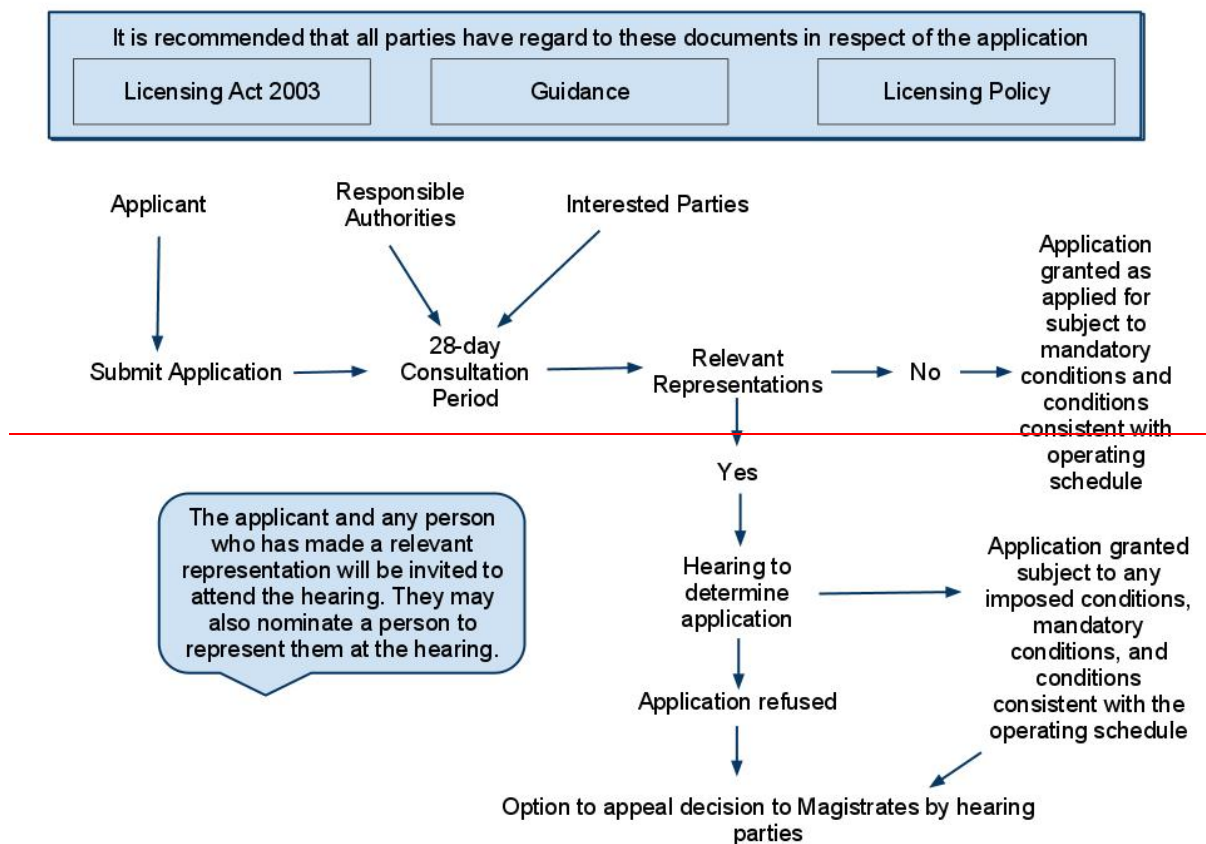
It is recommended that all parties have regard to these documents in respect of the application

Licensing Act 2003

Guidance

Licensing Policy

Applicant

Responsible Authorities

Interested Parties

Submit Application

28-day Consultation Period

Relevant Representations

No

Application granted as applied for subject to mandatory conditions and conditions consistent with operating schedule

Yes

The applicant and any person who has made a relevant representation will be invited to attend the hearing. They may also nominate a person to represent them at the hearing.

Hearing to determine application

Application granted subject to any imposed conditions, mandatory conditions, and conditions consistent with the operating schedule

Application refused

Option to appeal decision to Magistrates by hearing parties